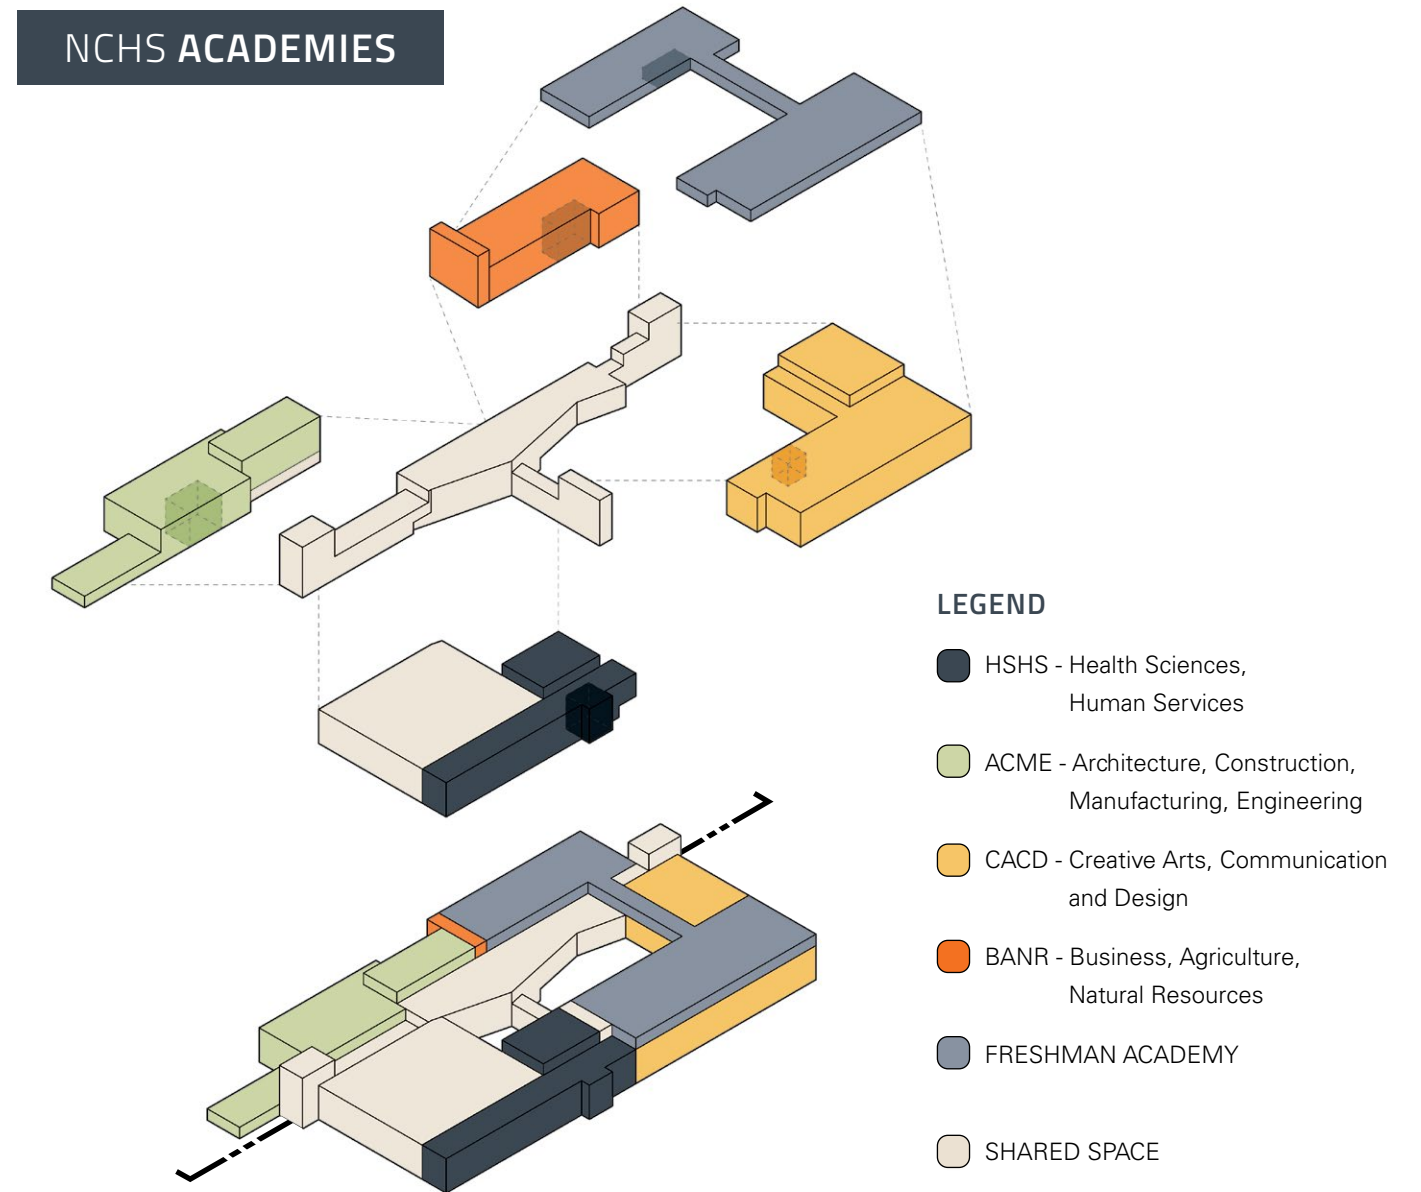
NCHS ACADEMIES

LEGEND

HSHS - Health Sciences, Human Services

ACME - Architecture, Construction, Manufacturing, Engineering

CACD - Creative Arts, Communication and Design

BANR - Business, Agriculture, Natural Resources

FRESHMAN ACADEMY

SHARED SPACE